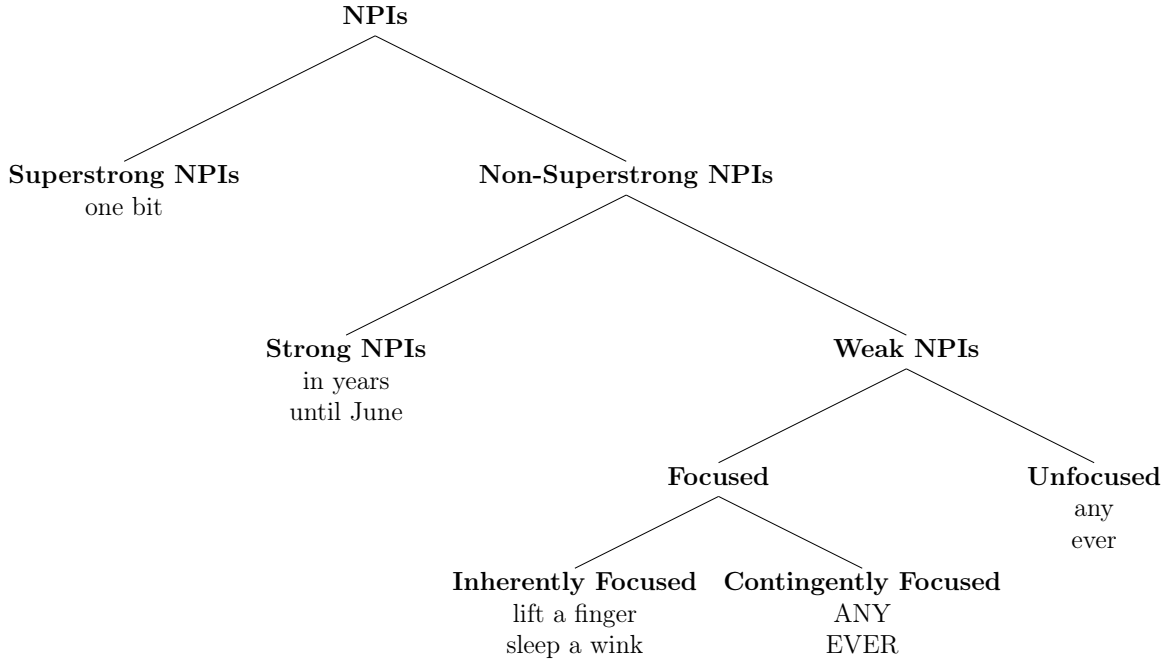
NPIs

Superstrong NPIs
one bit

Non-Superstrong NPIs

Strong NPIs
in years
until June

Weak NPIs

Focused

Unfocused
any
ever

Inherently Focused
lift a finger
sleep a wink

Contingently Focused
ANY
EVER